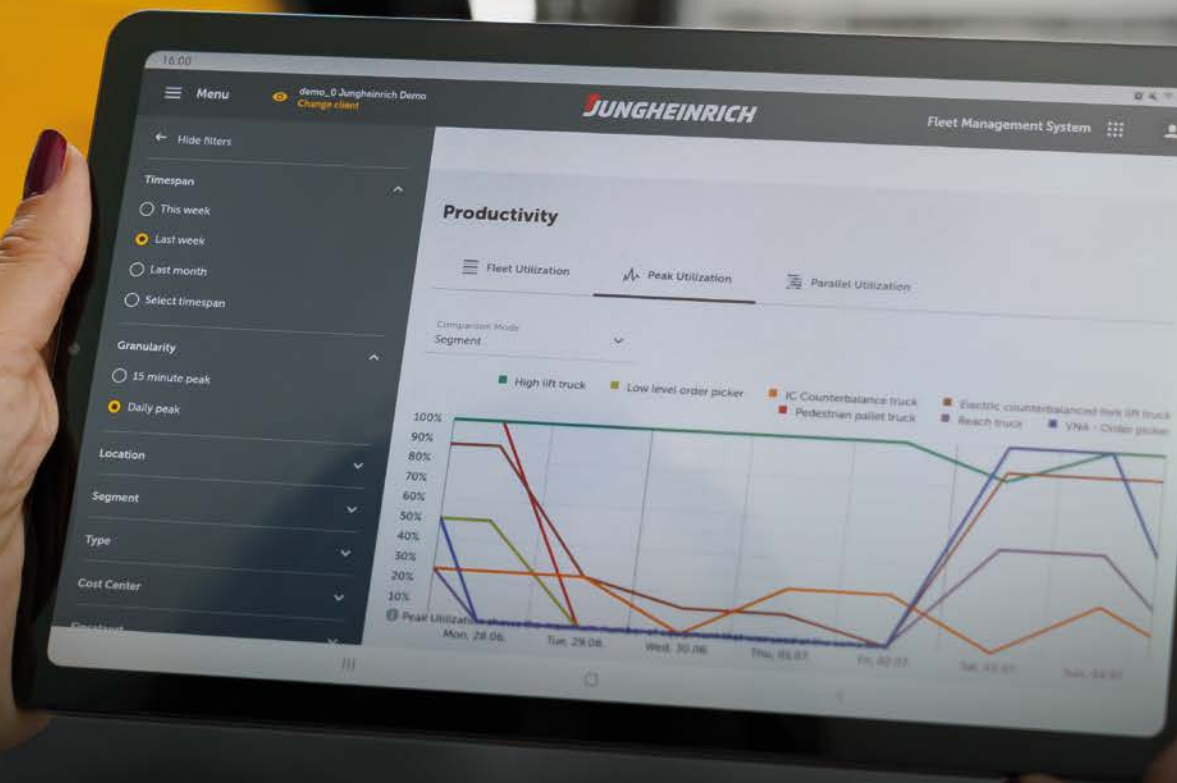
16:00

Menu

demo_0 Jungheinrich Demo
Change client

JUNGHEINRICH

Fleet Management System

Hide filters

Timespan

This week

Last week

Last month

Select timespan

Granularity

15 minute peak

Daily peak

Location

Segment

Type

Cost Center

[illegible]

Productivity

Fleet Utilization

Peak Utilization

Parallel Utilization

Comparison Mode
Segment

High lift truck
Low level order picker
IC Counterbalance truck
Pedestrian pallet truck
Electric counterbalanced fork lift truck
Reach truck
VNA - Order picker

100%
90%
80%
70%
60%
50%
40%
30%
20%
10%

Peak Utilization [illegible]

Mon, 28.06.
Tue, 29.06.
Wed, 30.06.
Thu, 01.07.
Fri, 02.07.
Sat, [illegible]
Sun, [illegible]